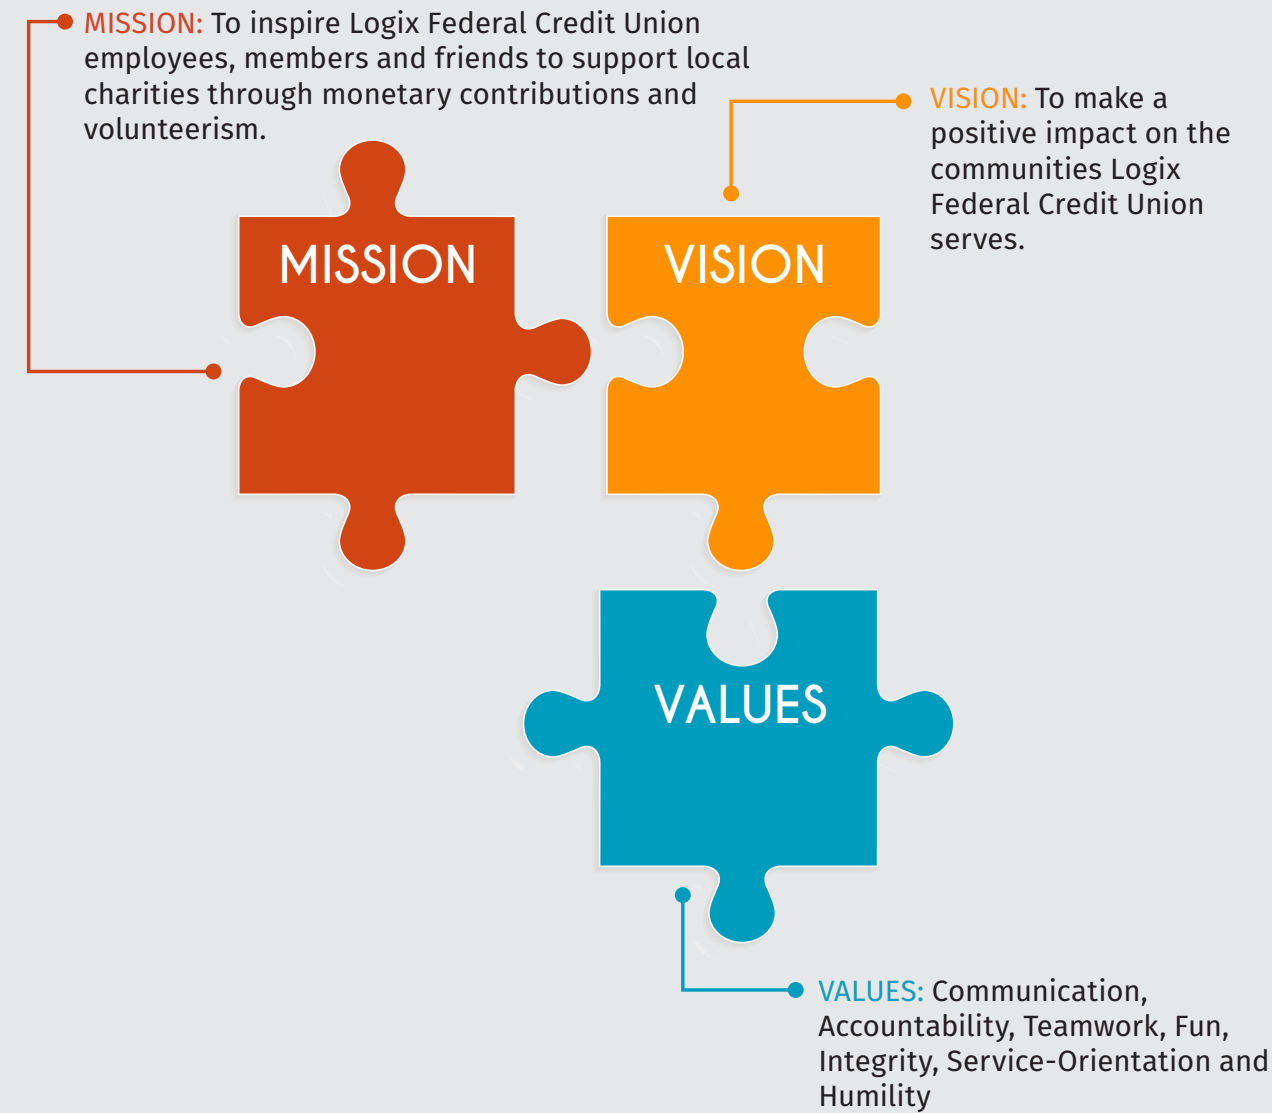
MISSION: To inspire Logix Federal Credit Union employees, members and friends to support local charities through monetary contributions and volunteerism.

VISION: To make a positive impact on the communities Logix Federal Credit Union serves.

MISSION

VISION

VALUES

VALUES: Communication, Accountability, Teamwork, Fun, Integrity, Service-Orientation and Humility